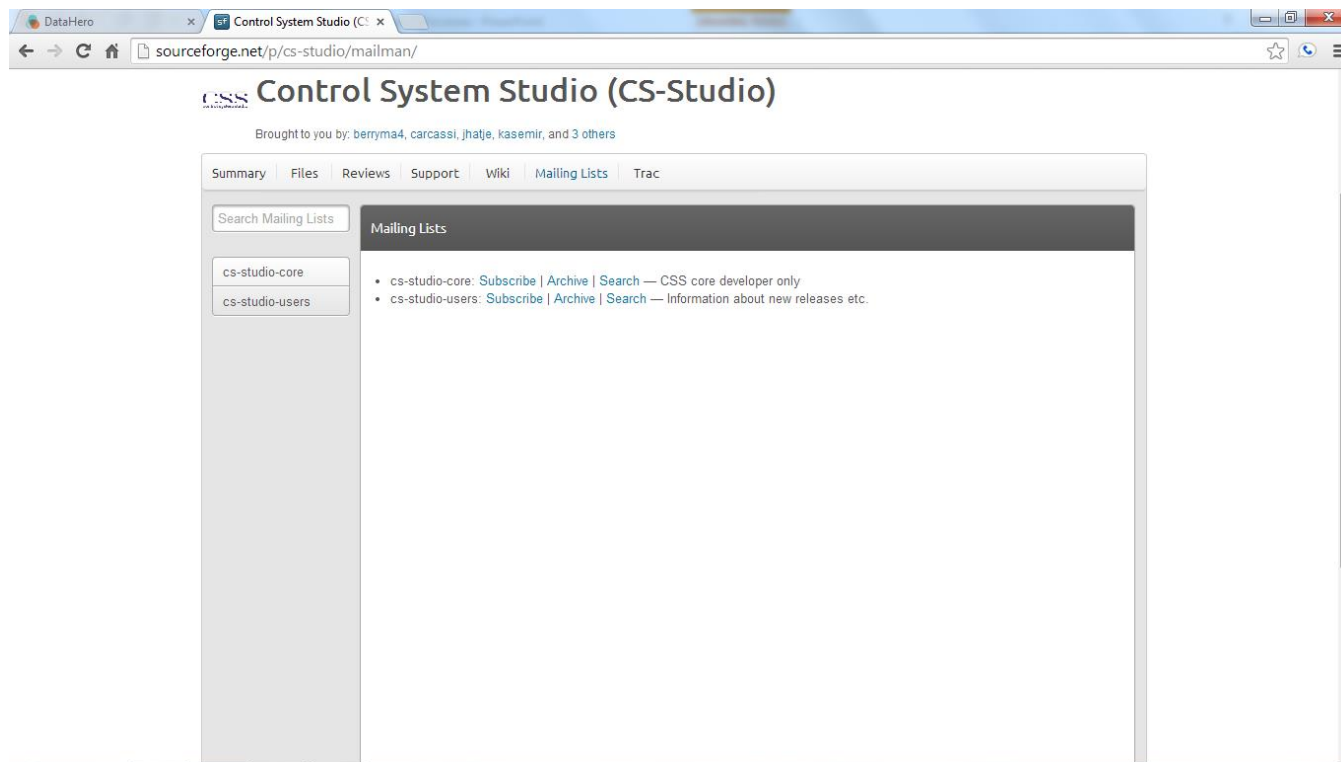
DataHero
Control System Studio (C
sourceforge.net/p/cs-studio/mailman/

CSS Control System Studio (CS-Studio)

Brought to you by: berryma4, carcassi, jhatje, kasemir, and 3 others

Summary | Files | Reviews | Support | Wiki | Mailing Lists | Trac

Search Mailing Lists

cs-studio-core
cs-studio-users

Mailing Lists

- cs-studio-core: Subscribe | Archive | Search — CSS core developer only
- cs-studio-users: Subscribe | Archive | Search — Information about new releases etc.